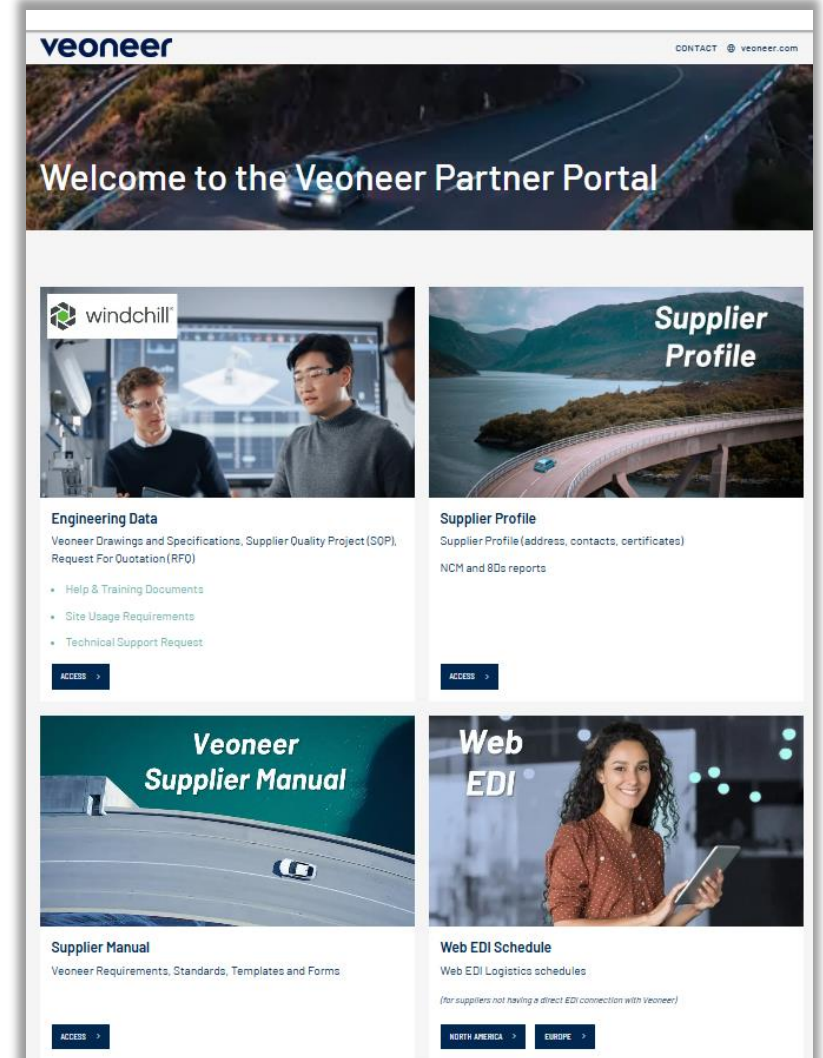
veoneer

CONTACT veoneer.com

Welcome to the Veoneer Partner Portal

windchill

Engineering Data

Veoneer Drawings and Specifications, Supplier Quality Project (SQP), Request For Quotation (RFQ)

- Help & Training Documents
- Site Usage Requirements
- Technical Support Request

ACCESS >

Supplier Profile

Supplier Profile

Supplier Profile (address, contacts, certificates)

NCM and 8Ds reports

ACCESS >

Veoneer Supplier Manual

Supplier Manual

Veoneer Requirements, Standards, Templates and Forms

ACCESS >

Web EDI

Web EDI Schedule

Web EDI Logistics schedules

(for suppliers not having a direct EDI connection with Veoneer)

NORTH AMERICA > EUROPE >